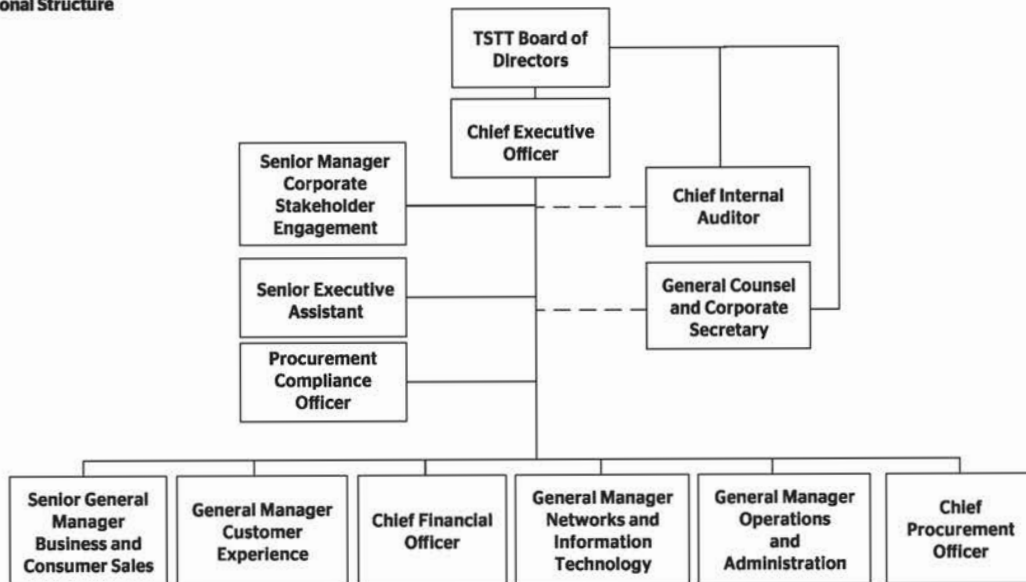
onal Structure

TSTT Board of Directors

Chief Executive Officer

Senior Manager Corporate Stakeholder Engagement

Chief Internal Auditor

Senior Executive Assistant

General Counsel and Corporate Secretary

Procurement Compliance Officer

Senior General Manager Business and Consumer Sales

General Manager Customer Experience

Chief Financial Officer

General Manager Networks and Information Technology

General Manager Operations and Administration

Chief Procurement Officer